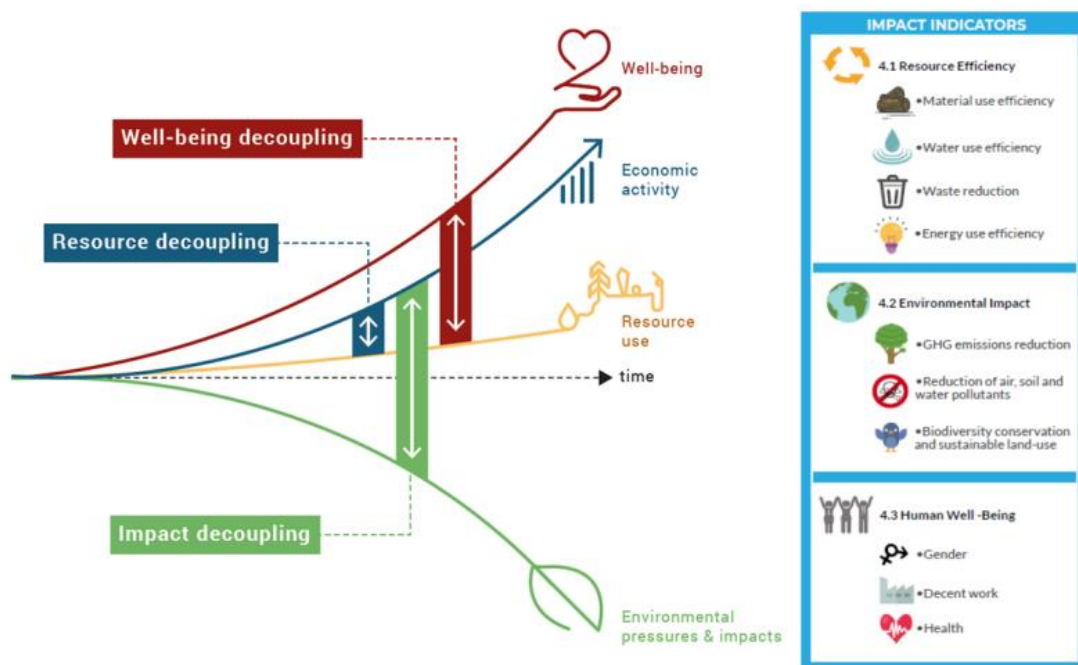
Well-being

Well-being decoupling

Economic activity

Resource decoupling

Resource use

time

Impact decoupling

Environmental pressures & impacts

IMPACT INDICATORS

4.1 Resource Efficiency

•Material use efficiency

•Water use efficiency

•Waste reduction

•Energy use efficiency

4.2 Environmental Impact

•GHG emissions reduction

•Reduction of air, soil and water pollutants

•Biodiversity conservation and sustainable land-use

4.3 Human Well -Being

•Gender

•Decent work

•Health